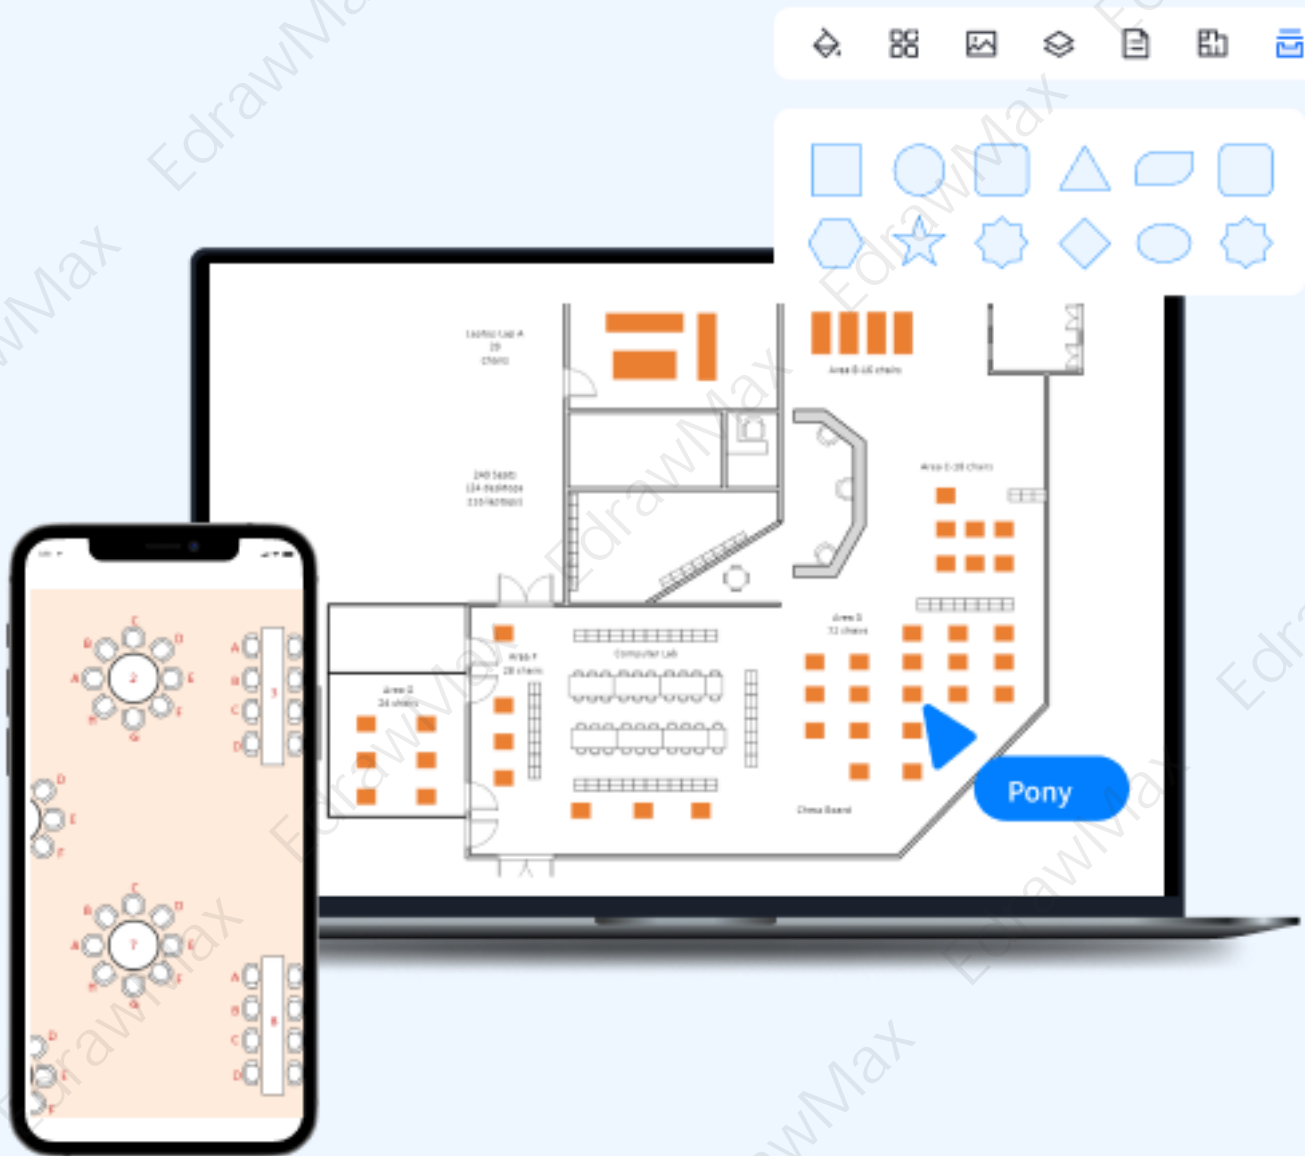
EdrawMax

Laptop Lab A
20
chairs

Area B 45 chairs

240 Seats
124 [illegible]
116 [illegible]

Area C 28 chairs

Area F
28 chairs

Computer Lab

Area E
72 chairs

Area D
24 chairs

Chess Board

Pony

C
B D
A 2 E
H F
G

A 3
B
C
D

D
E
F

C
B D
A 7 E
H F
G

A
B 8
C
D

D
E
F